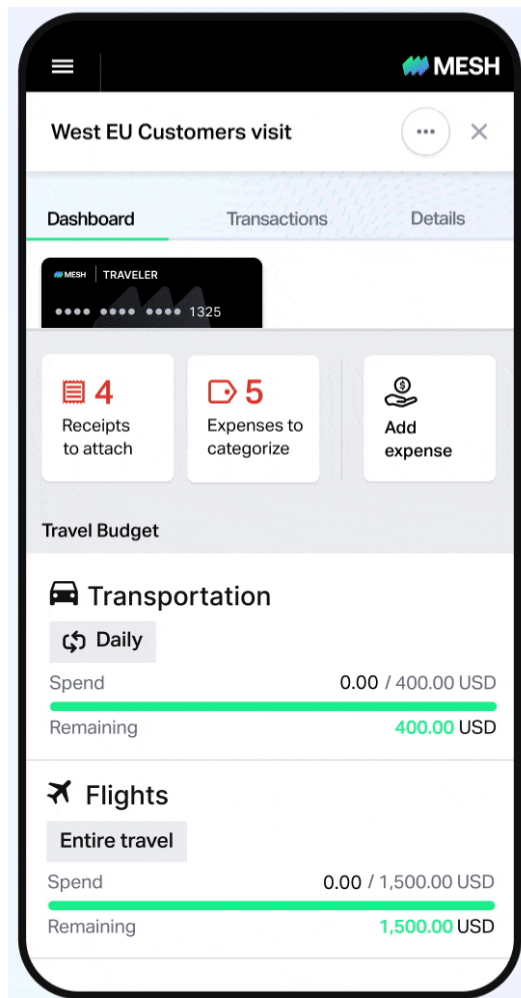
MESH

West EU Customers visit

Dashboard Transactions Details

MESH | TRAVELER
•••• •••• •••• 1325

4
Receipts to attach

5
Expenses to categorize

Add expense

Travel Budget

Transportation

Daily

Spend 0.00 / 400.00 USD

Remaining 400.00 USD

Flights

Entire travel

Spend 0.00 / 1,500.00 USD

Remaining 1,500.00 USD